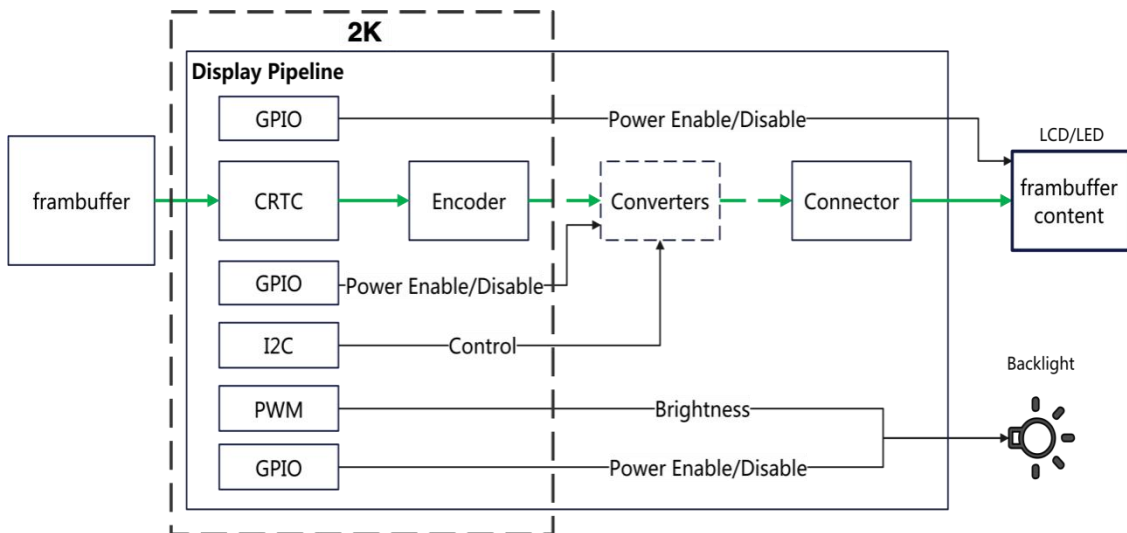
2K

Display Pipeline

framebuffer

GPIO

Power Enable/Disable

LCD/LED

CRTC

Encoder

Converters

Connector

frambuffer content

GPIO

Power Enable/Disable

I2C

Control

Backlight

PWM

Brightness

GPIO

Power Enable/Disable